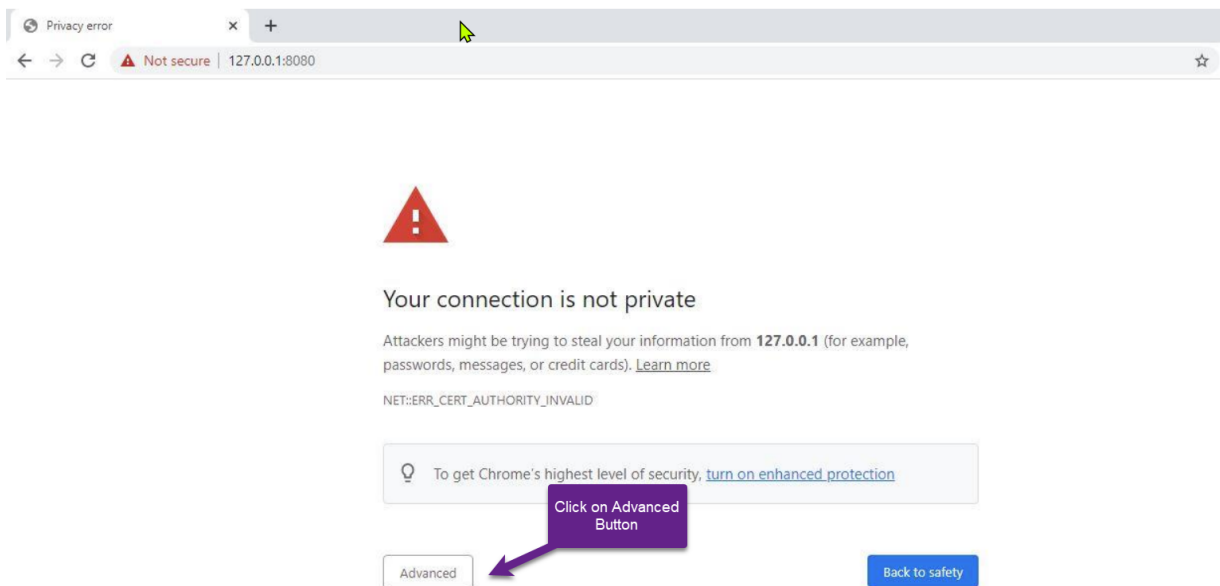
Privacy error
×
+
Not secure | 127.0.0.1:8080

Your connection is not private

Attackers might be trying to steal your information from **127.0.0.1** (for example, passwords, messages, or credit cards). Learn more

NET::ERR_CERT_AUTHORITY_INVALID

To get Chrome's highest level of security, turn on enhanced protection

Click on Advanced Button

Advanced

Back to safety